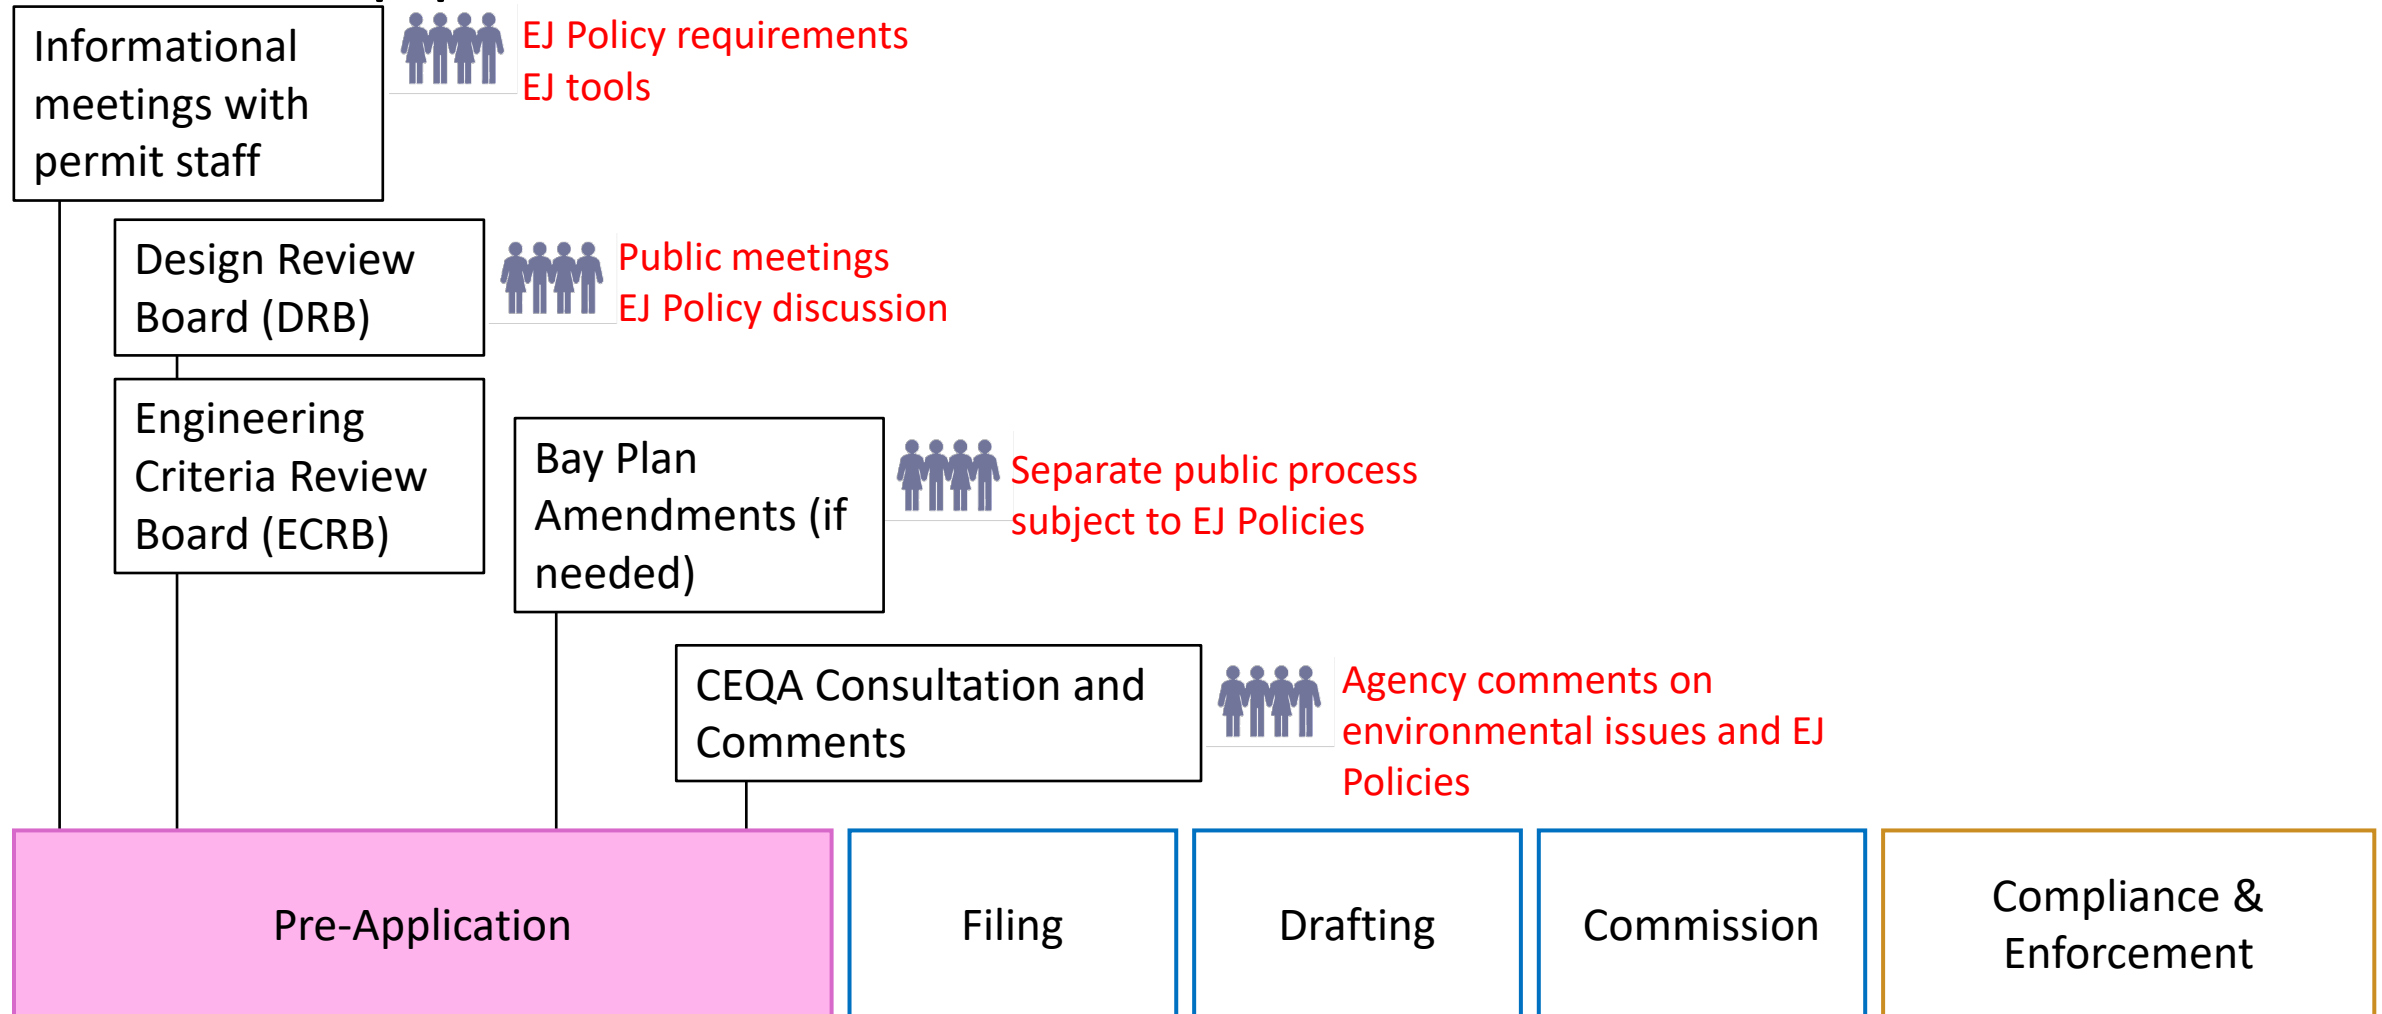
Informational meetings with permit staff

EJ Policy requirements
EJ tools

Design Review Board (DRB)

Public meetings
EJ Policy discussion

Engineering Criteria Review Board (ECRB)

Bay Plan Amendments (if needed)

Separate public process subject to EJ Policies

CEQA Consultation and Comments

Agency comments on environmental issues and EJ Policies

Pre-Application

Filing

Drafting

Commission

Compliance & Enforcement